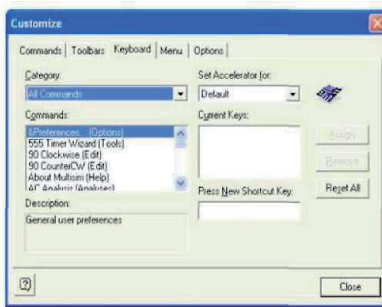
Customize

Commands | Toolbars | Keyboard | Menu | Options

Category:
All Commands

Commands:
&Preferences... (Options)
555 Timer Wizard (Tools)
90 Clockwise (Edit)
90 CounterCW (Edit)
About Multisim (Help)
AC Analysis (Analyses)

Description:
General user preferences

Set Accelerator for:
Default

Current Keys:

Press New Shortcut Key:

Assign
Remove
Reset All

?

Close